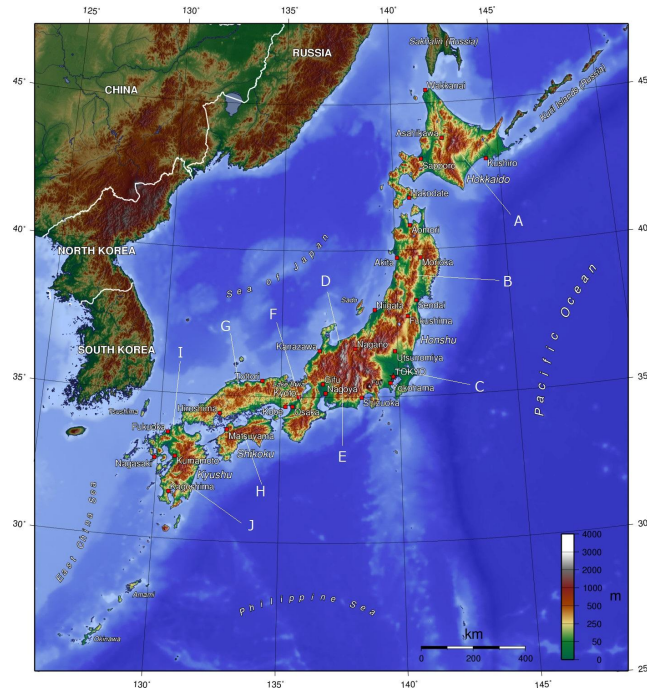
125° 130° 135° 140° 145°

45° 45

40° 40

35° 35

30° 30

25

130° 135° 140° 145°

RUSSIA

CHINA

Sakhalin (Russia)

Wakkanai

Kuril Islands (Russia)

Asahikawa

Sapporo

Kushiro

Hokkaido

Hakodate

A

Aomori

Akita

Morioka

B

Sea of Japan

NORTH KOREA

D

Sado

Niigata

Sendai

Fukushima

Honshu

F

G

Kanazawa

Nagano

Utsunomiya

SOUTH KOREA

I

Tottori

Kyoto

Nagoya

TOKYO

Yokohama

C

Pacific Ocean

Hiroshima

Kobe

Osaka

Shizuoka

Tsushima

Fukuoka

Matsuyama

Shikoku

E

Nagasaki

Kumamoto

Kyushu

H

Kagoshima

J

East China Sea

Amami

Philippine Sea

Okinawa

km

0 200 400

4000
3000
2000
1000
500
200
50
0

m